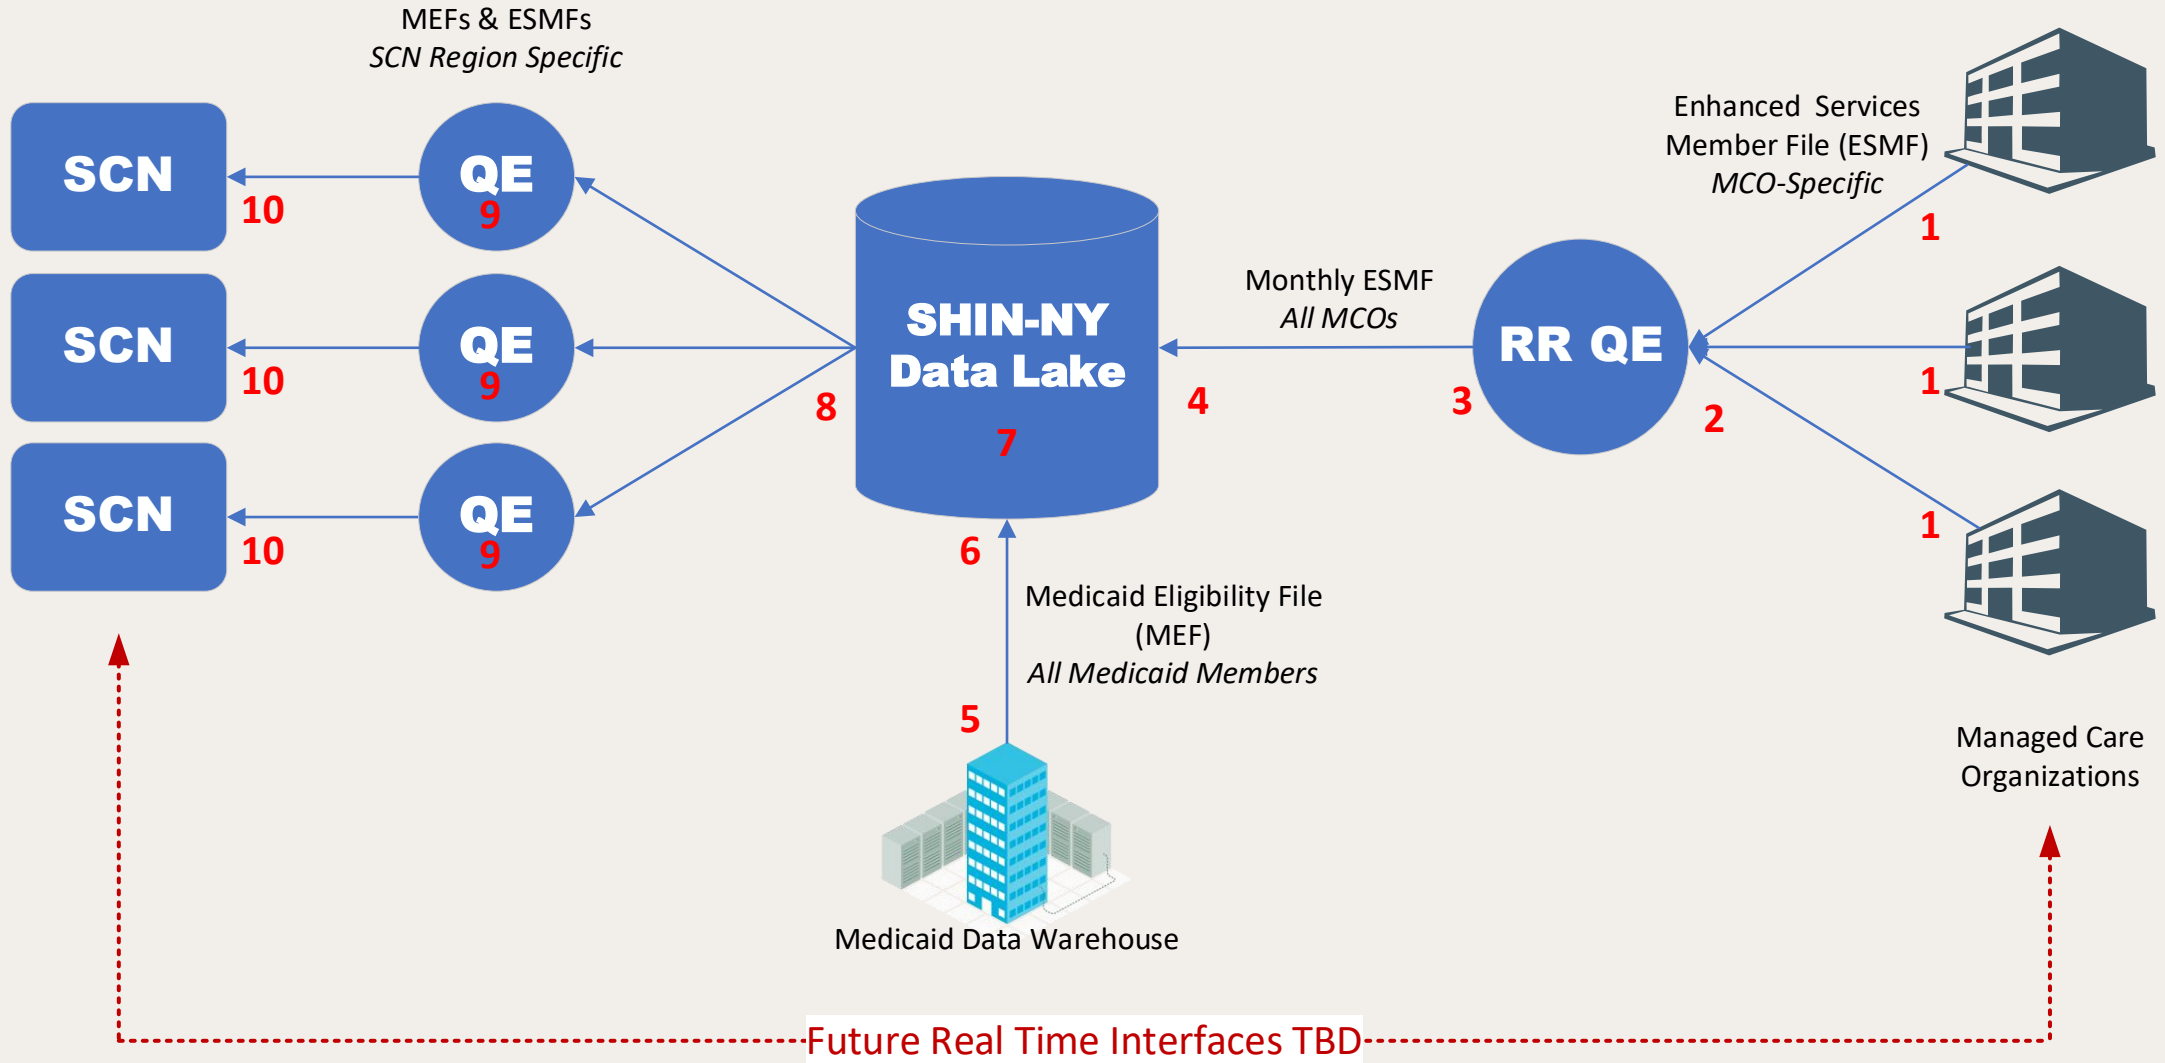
MEFs & ESMFs
*SCN Region Specific*

SCN
10
QE
9

SCN
10
QE
9

SCN
10
QE
9

SHIN-NY
Data Lake
7

8

4

Monthly ESMF
*All MCOs*

3

RR QE

2

Enhanced Services
Member File (ESMF)
*MCO-Specific*

1

1

1

6

Medicaid Eligibility File
(MEF)
*All Medicaid Members*

5

Medicaid Data Warehouse

Managed Care
Organizations

Future Real Time Interfaces TBD